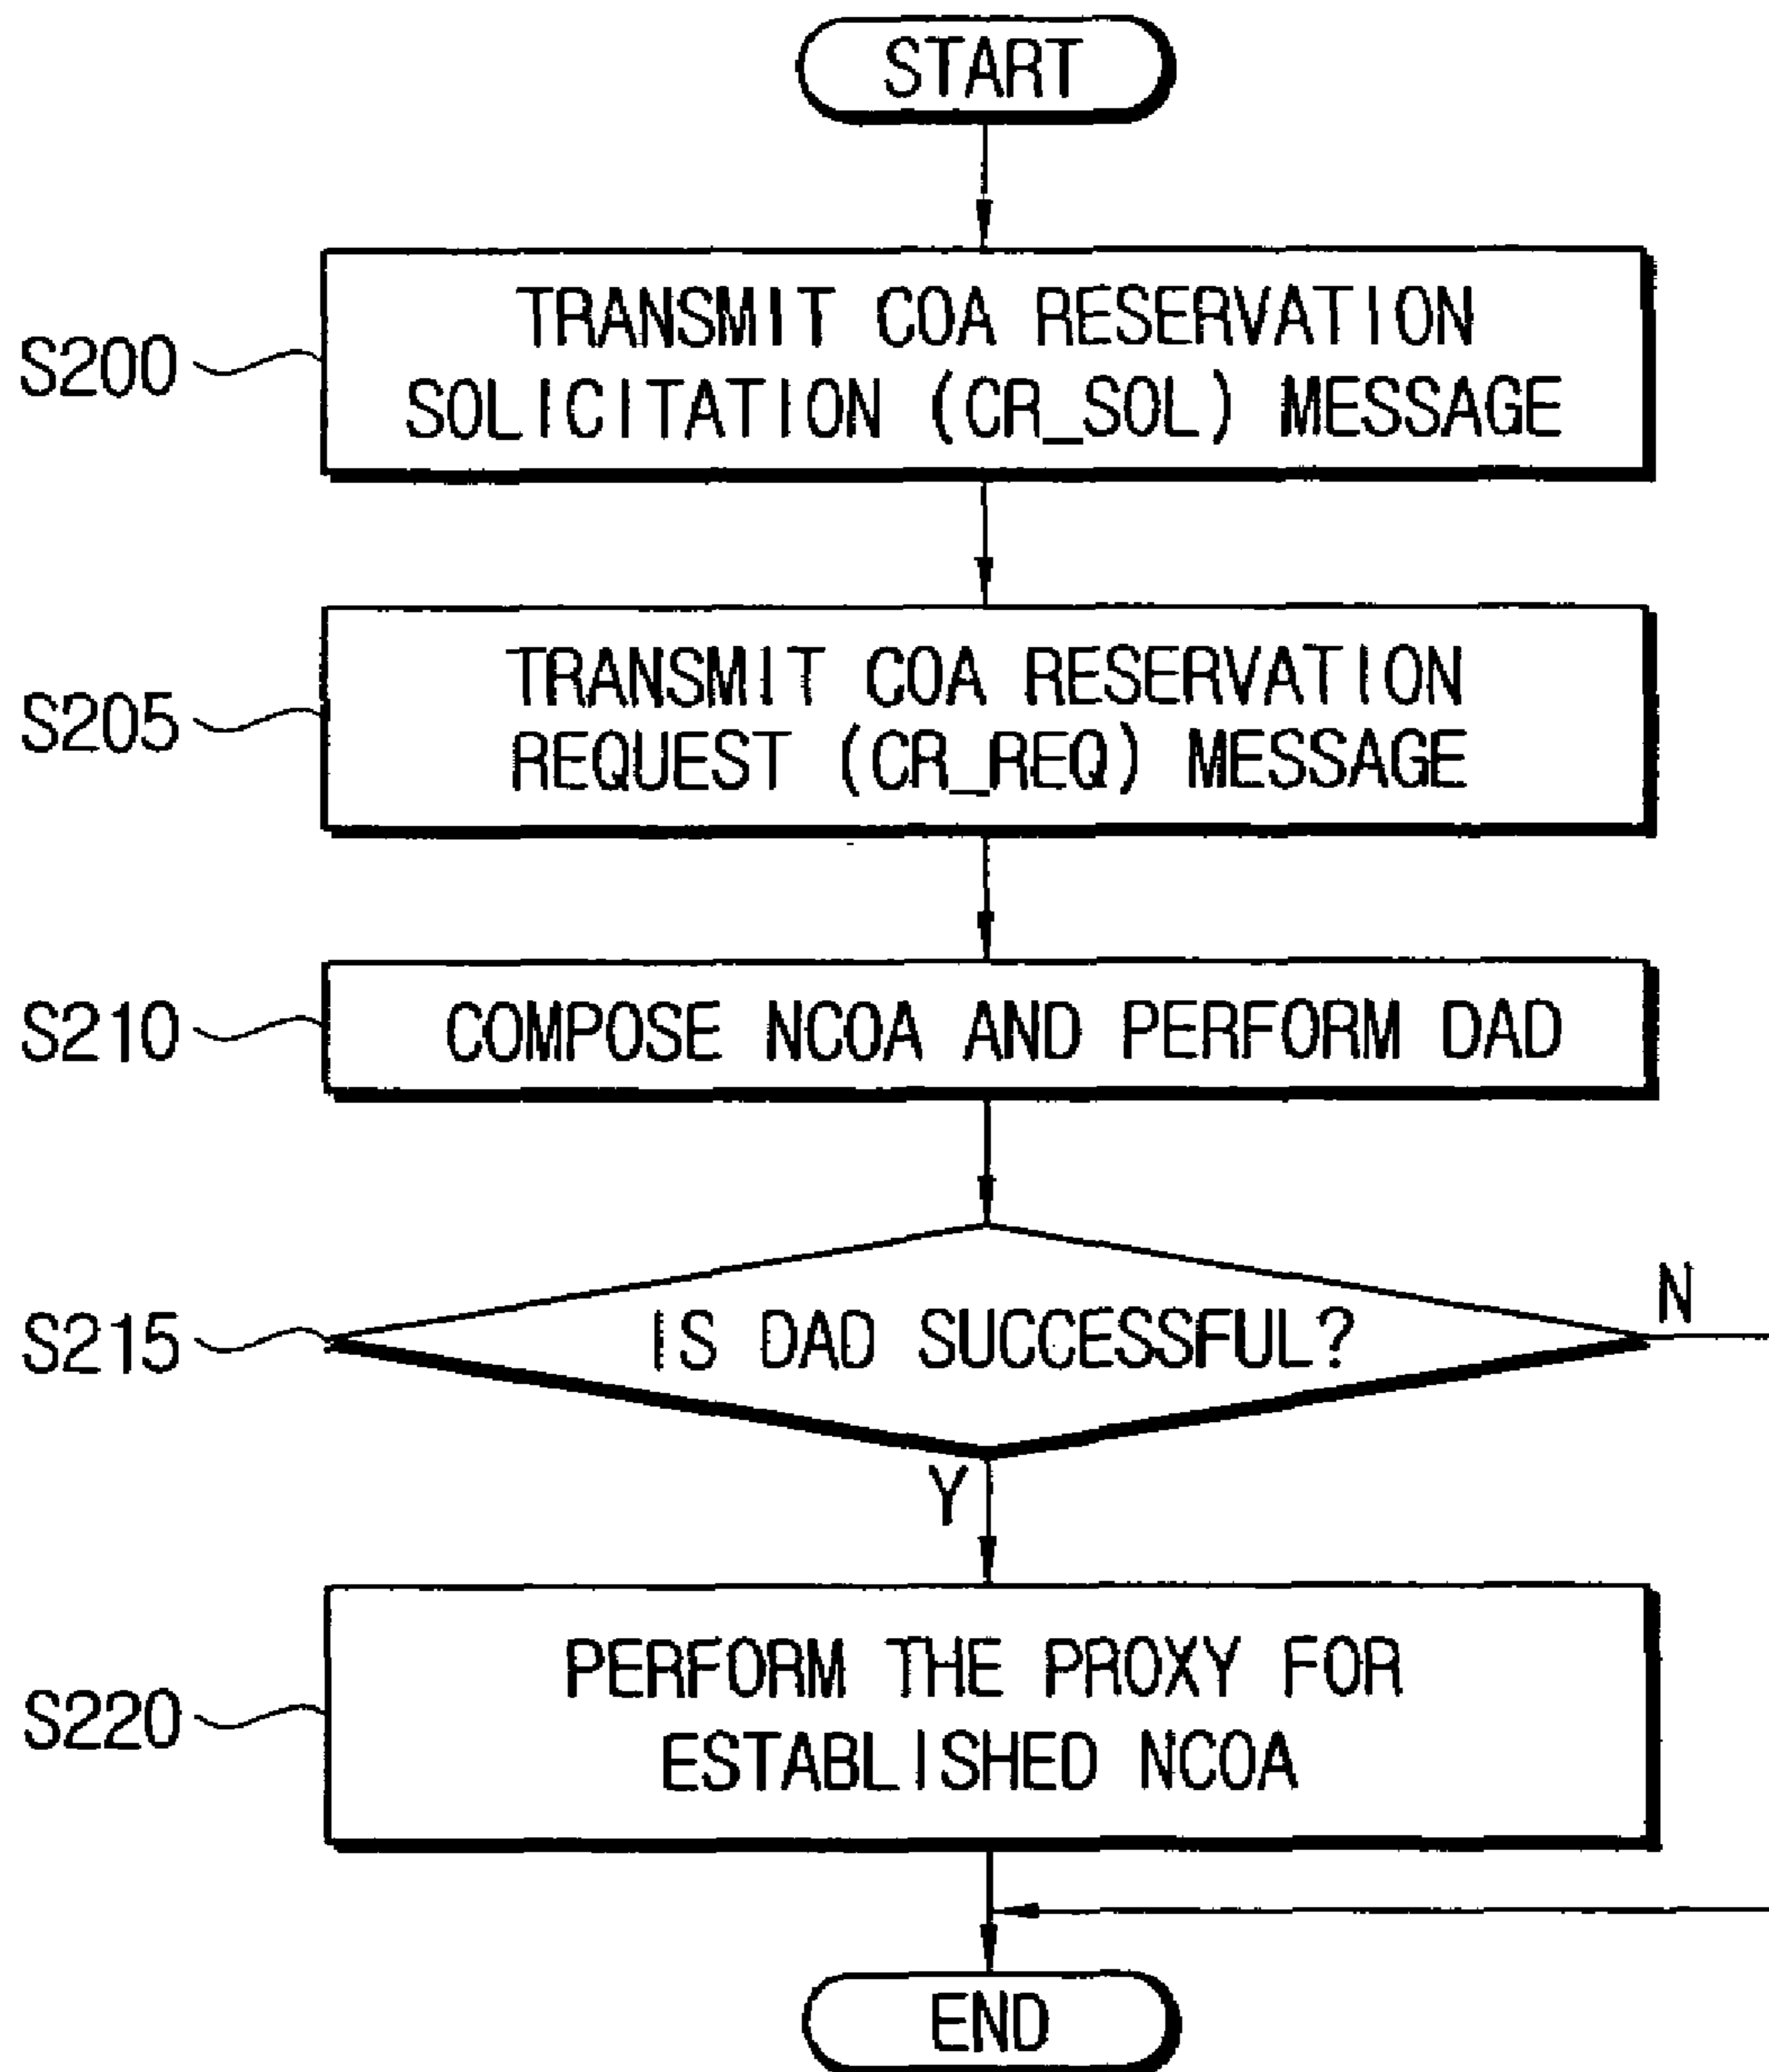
START

S200

TRANSMIT COA RESERVATION SOLICITATION (CR_SOL) MESSAGE

S205

TRANSMIT COA RESERVATION REQUEST (CR_REQ) MESSAGE

S210

COMPOSE NCOA AND PERFORM DAD

S215

IS DAD SUCCESSFUL?

N

Y

S220

PERFORM THE PROXY FOR ESTABLISHED NCOA

END